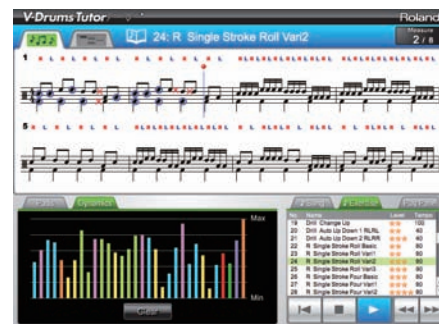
V-Drums Tutor
Roland
24: R Single Stroke Roll Vari2
Measure
2 / 8
1 R L R L R L R L R L R L R L R L RLRLRLRLRLRLRLRL RLRLRLRLRLRLRLRL
5 R L R L R L R L RLRLRLRLRLRLRLRL RLRLRLRLRLRLRLRL RLRLRLRLRLRLRLRL
Options
Max
Min
Clear
Exercise
No. Name Level Tempo
19 Drill Change Up 100
20 Drill Auto Up Down 1 RLRL 40
21 Drill Auto Up Down 2 RLRR 40
22 R Single Stroke Roll Basic 80
23 R Single Stroke Roll Vari1 80
24 R Single Stroke Roll Vari2 80
25 R Single Stroke Roll Vari3 80
26 R Single Stroke Four Basic 80
27 R Single Stroke Four Vari1 80
28 R Single Stroke Four Vari2 80